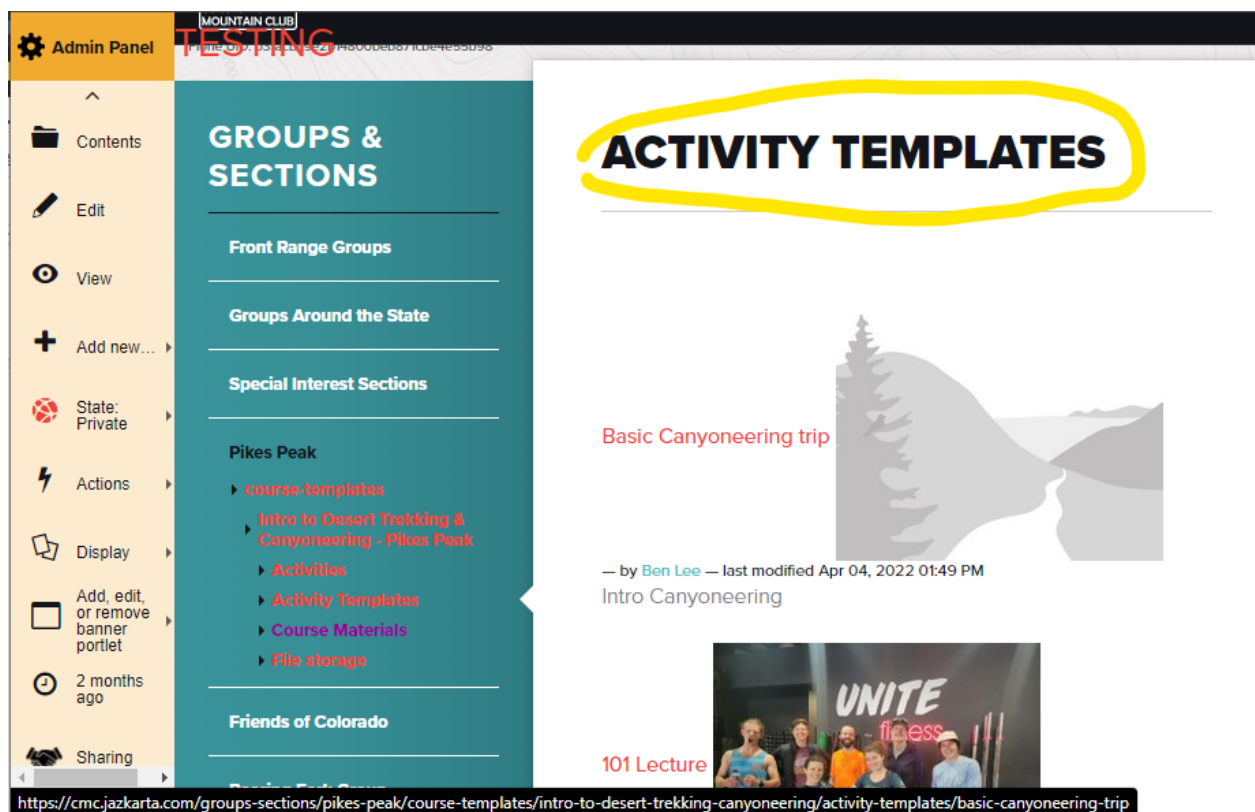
Admin Panel

MOUNTAIN CLUB

TESTING

Contents

Edit

View

Add new…

State: Private

Actions

Display

Add, edit, or remove banner portlet

2 months ago

Sharing

GROUPS & SECTIONS

Front Range Groups

Groups Around the State

Special Interest Sections

Pikes Peak

course-templates

Intro to Desert Trekking & Canyoneering - Pikes Peak

Activities

Activity Templates

Course Materials

File storage

Friends of Colorado

ACTIVITY TEMPLATES

Basic Canyoneering trip

— by Ben Lee — last modified Apr 04, 2022 01:49 PM

Intro Canyoneering

UNITE fitness

101 Lecture

https://cmc.jazkarta.com/groups-sections/pikes-peak/course-templates/intro-to-desert-trekking-canyoneering/activity-templates/basic-canyoneering-trip